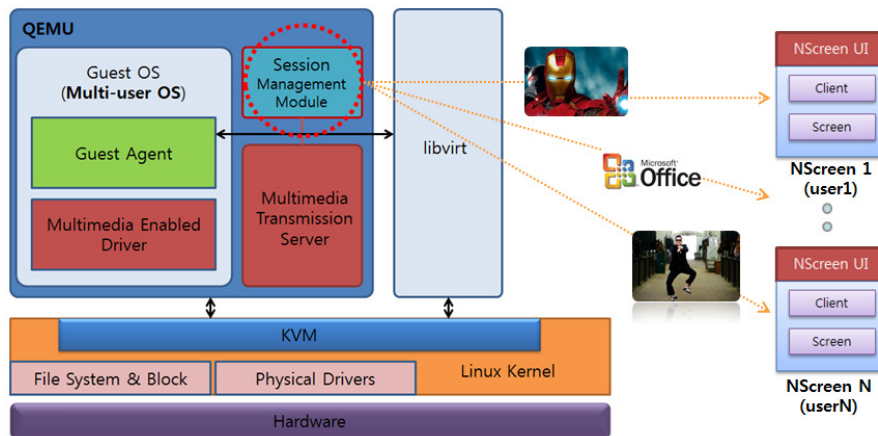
QEMU

Guest OS
(Multi-user OS)

Session Management Module

Guest Agent

Multimedia Enabled Driver

Multimedia Transmission Server

libvirt

Microsoft Office

NScreen UI

Client

Screen

NScreen 1
(user1)

NScreen UI

Client

Screen

NScreen N
(userN)

KVM

File System & Block

Physical Drivers

Linux Kernel

Hardware